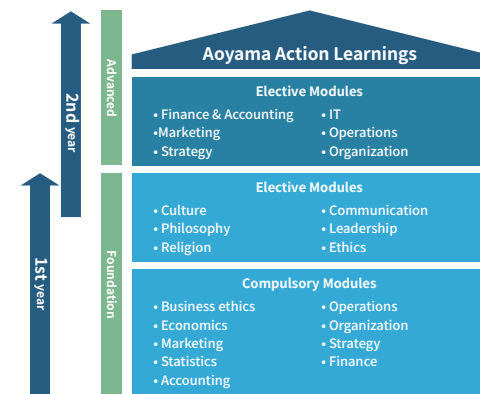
2nd year

1st year

Advanced

Foundation

Aoyama Action Learnings

Elective Modules
• Finance & Accounting
•Marketing
• Strategy
• IT
• Operations
• Organization

Elective Modules
• Culture
• Philosophy
• Religion
• Communication
• Leadership
• Ethics

Compulsory Modules
• Business ethics
• Economics
• Marketing
• Statistics
• Accounting
• Operations
• Organization
• Strategy
• Finance